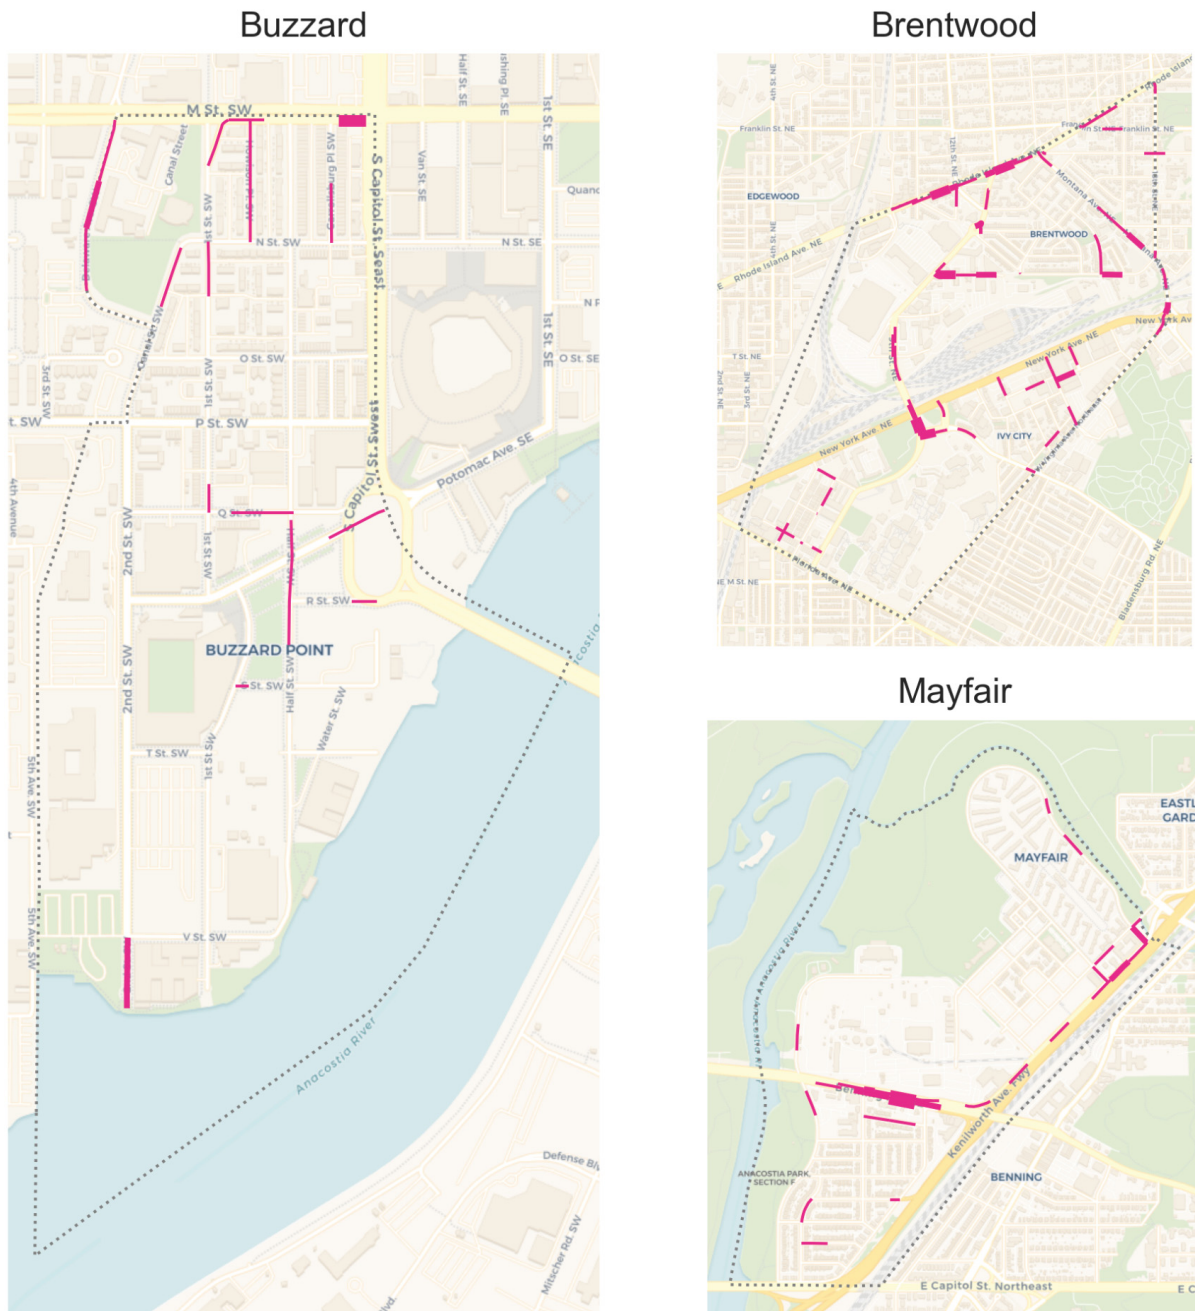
Buzzard

M St. SW
Canal Street
Half St. SE
Van St. SE
1st St. SE
Quand
S Capitol St. Seast
N St. SW
N St. SE
1st St. SW
Delaware Ave SW
O St. SW
O St. SE
3rd St. SW
t. SW
P St. SW
Potomac Ave. SE
Q St. SW
S Capitol St.
2nd St. SW
4th Avenue
R St. SW
BUZZARD POINT
S St. SW
Half St. SW
Water St. SW
T St. SW
5th Ave. SW
V St. SW
Anacostia River
Defense Blvd
Mitscher Rd. SW

Brentwood

4th St. NE
Franklin St. NE
Franklin St. NE
12th St. NE
EDGEWOOD
Montana Ave NE
BRENTWOOD
Rhode Island Ave. NE
New York Ave
1st St. NE
New York Ave. NE
IVY CITY
New York Ave. NE
M St. NE
Bladensburg Rd. NE

Mayfair

EASTL
GARD
MAYFAIR
Anacostia River
Kenilworth Ave. Fwy
ANACOSTIA PARK SECTION F
BENNING
E Capitol St. Northeast